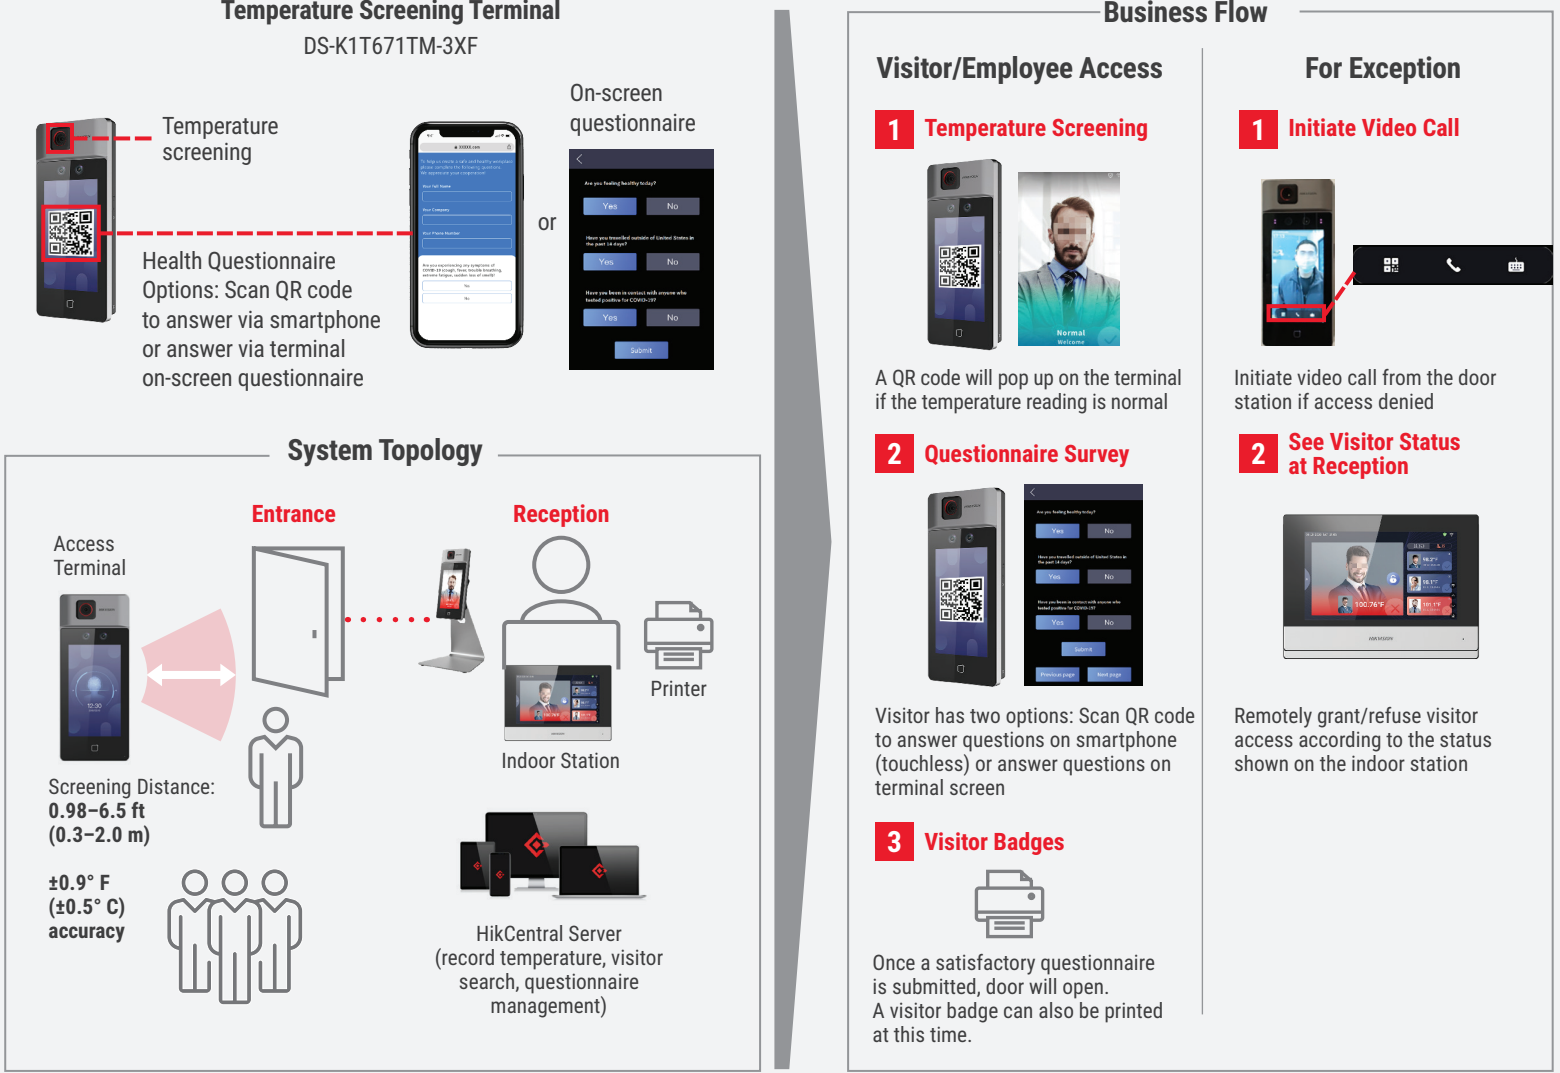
Temperature Screening Terminal
DS-K1T671TM-3XF

Temperature screening

On-screen questionnaire

or

Health Questionnaire Options: Scan QR code to answer via smartphone or answer via terminal on-screen questionnaire

Are you feeling healthy today?
Yes No
Have you travelled outside of United States in the past 14 days?
Yes No
Have you been in contact with anyone who tested positive for COVID-19?
Yes No
Submit

System Topology

Access Terminal

Entrance

Reception

Printer

Indoor Station

Screening Distance:
0.98–6.5 ft
(0.3–2.0 m)

±0.9° F
(±0.5° C)
accuracy

HikCentral Server
(record temperature, visitor search, questionnaire management)

Business Flow

Visitor/Employee Access

1 Temperature Screening

Normal
Welcome

A QR code will pop up on the terminal if the temperature reading is normal

2 Questionnaire Survey

Visitor has two options: Scan QR code to answer questions on smartphone (touchless) or answer questions on terminal screen

3 Visitor Badges

Once a satisfactory questionnaire is submitted, door will open.
A visitor badge can also be printed at this time.

For Exception

1 Initiate Video Call

Initiate video call from the door station if access denied

2 See Visitor Status at Reception

Remotely grant/refuse visitor access according to the status shown on the indoor station